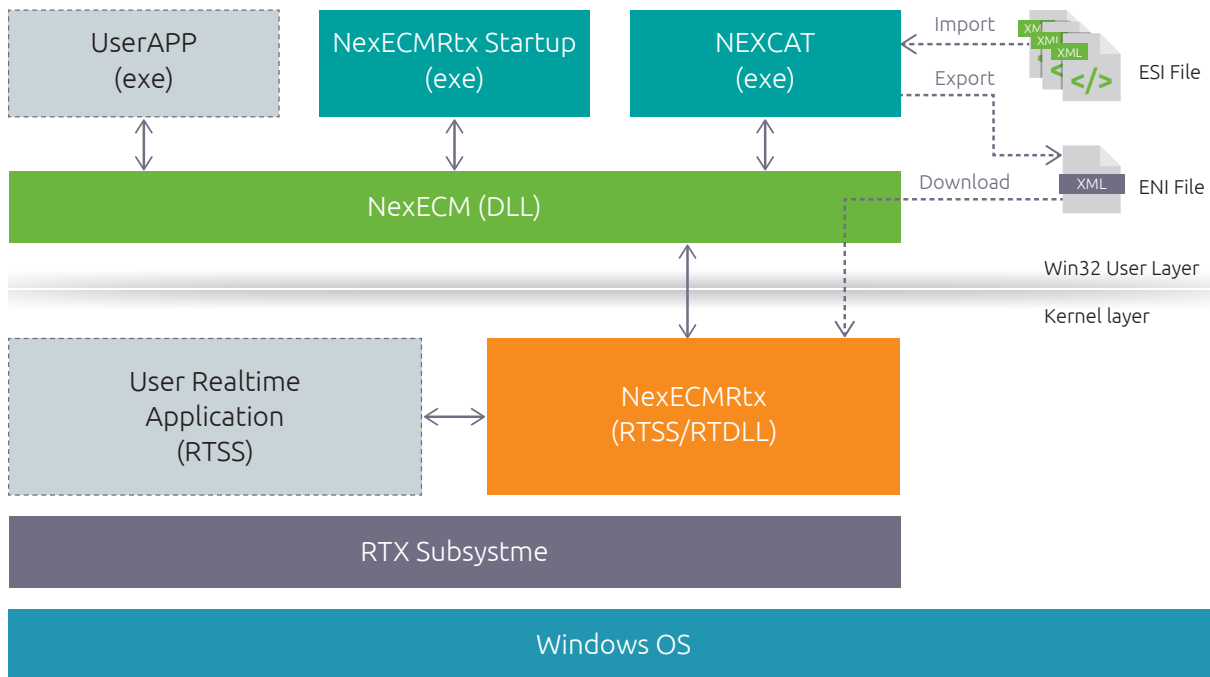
UserAPP
(exe)

NexECMRtx Startup
(exe)

NEXCAT
(exe)

Import

XML
XML
XML
</>

ESI File

Export

XML

ENI File

Download

NexECM (DLL)

Win32 User Layer

Kernel layer

User Realtime
Application
(RTSS)

NexECMRtx
(RTSS/RTDLL)

RTX Subsystme

Windows OS